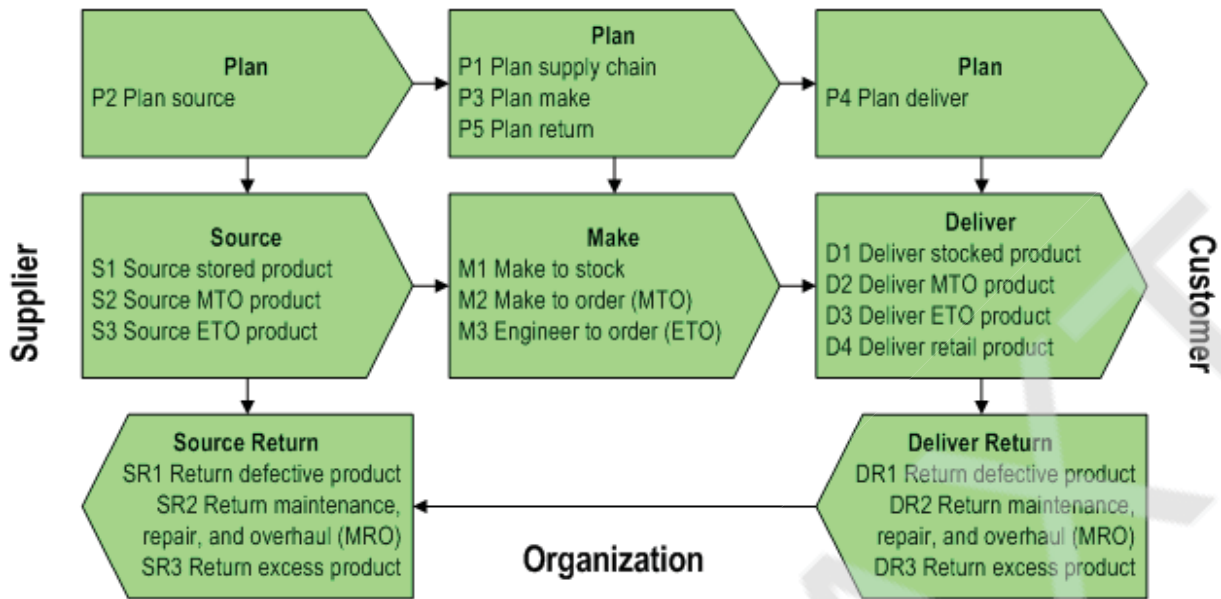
Supplier

Plan
P2 Plan source

Plan
P1 Plan supply chain
P3 Plan make
P5 Plan return

Plan
P4 Plan deliver

Source
S1 Source stored product
S2 Source MTO product
S3 Source ETO product

Make
M1 Make to stock
M2 Make to order (MTO)
M3 Engineer to order (ETO)

Deliver
D1 Deliver stocked product
D2 Deliver MTO product
D3 Deliver ETO product
D4 Deliver retail product

Customer

Source Return
SR1 Return defective product
SR2 Return maintenance, repair, and overhaul (MRO)
SR3 Return excess product

Organization

Deliver Return
DR1 Return defective product
DR2 Return maintenance, repair, and overhaul (MRO)
DR3 Return excess product